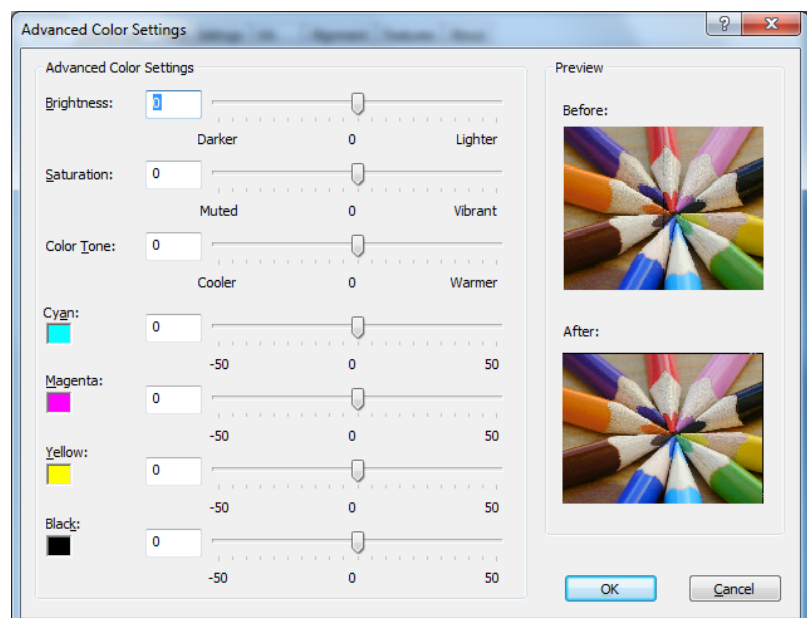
Advanced Color Settings

?

X

Advanced Color Settings

Brightness: 0

Darker 0 Lighter

Saturation: 0

Muted 0 Vibrant

Color Tone: 0

Cooler 0 Warmer

Cyan: 0

-50 0 50

Magenta: 0

-50 0 50

Yellow: 0

-50 0 50

Black: 0

-50 0 50

Preview

Before:

After:

OK

Cancel